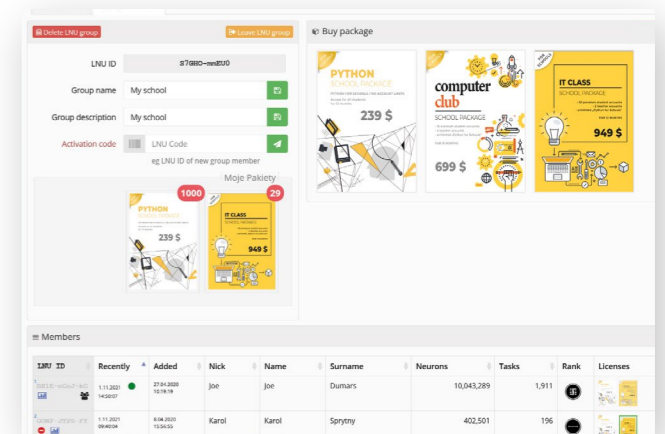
Delete LNU group

Leave LNU group

LNU ID s7GHO-mmEU0

Group name My school

Group description My school

Activation code LNU Code

eg LNU ID of new group member

Moje Pakiety

1000

PYTHON

239 $

29

IT CLASS

949 $

Buy package

PYTHON
SCHOOL PACKAGE

239 $

computer club
SCHOOL PACKAGE

699 $

IT CLASS
SCHOOL PACKAGE

949 $

Members

| LNU ID | Recently | Added | Nick | Name | Surname | Neurons | Tasks | Rank | Licenses |
|---|---|---|---|---|---|---|---|---|---|
| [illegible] | 1.11.2021 14:32:07 | 27.04.2020 10:18:19 | Joe | Joe | Dumars | 10,043,289 | 1,911 | | |
| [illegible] | 1.11.2021 09:40:04 | 8.04.2020 13:54:55 | Karol | Karol | Sprytny | 402,501 | 196 | | |